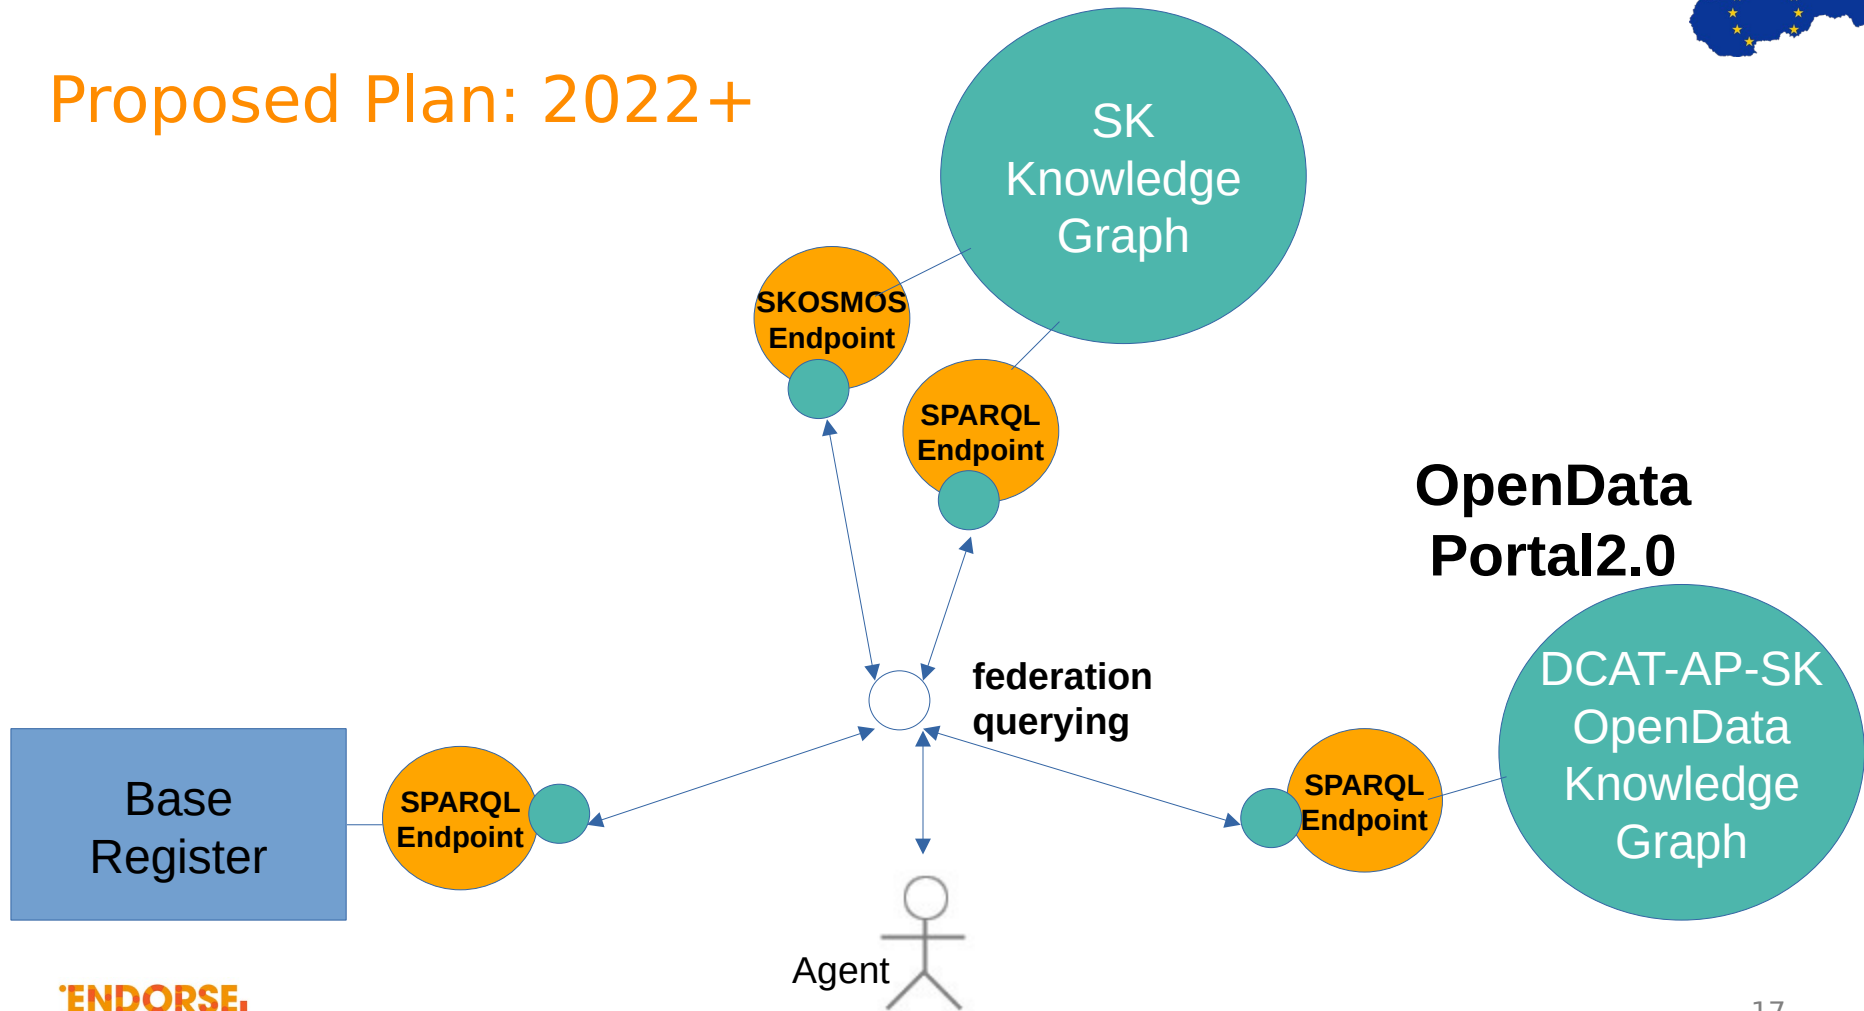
Proposed Plan: 2022+

SK Knowledge Graph

SKOSMOS Endpoint

SPARQL Endpoint

OpenData Portal2.0

DCAT-AP-SK OpenData Knowledge Graph

federation querying

Base Register

SPARQL Endpoint

SPARQL Endpoint

Agent

ENDORSE

17